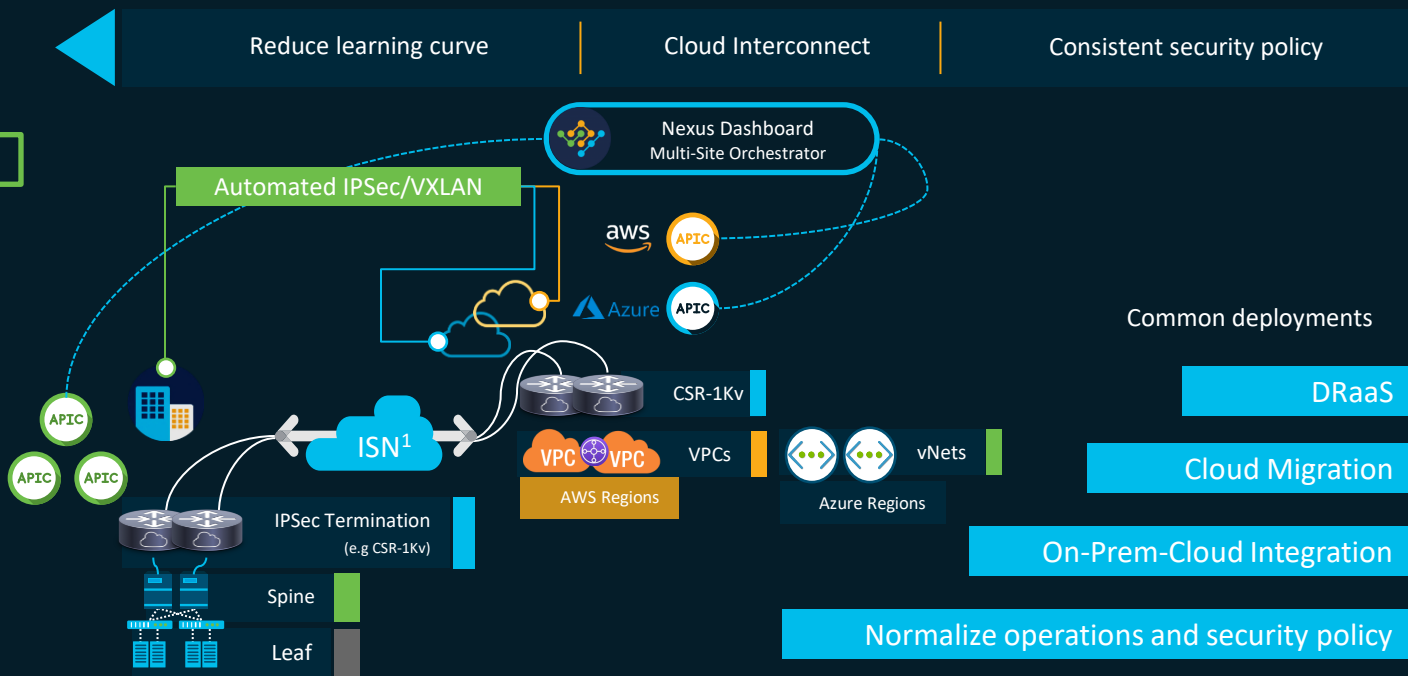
Reduce learning curve | Cloud Interconnect | Consistent security policy

Nexus Dashboard
Multi-Site Orchestrator

Automated IPSec/VXLAN

aws APIC

Azure APIC

Common deployments

APIC

APIC APIC

CSR-1Kv

DRaaS

ISN$^1$

VPC VPC VPCs

AWS Regions

vNets

Azure Regions

Cloud Migration

IPSec Termination
(e.g CSR-1Kv)

On-Prem-Cloud Integration

Spine

Leaf

Normalize operations and security policy